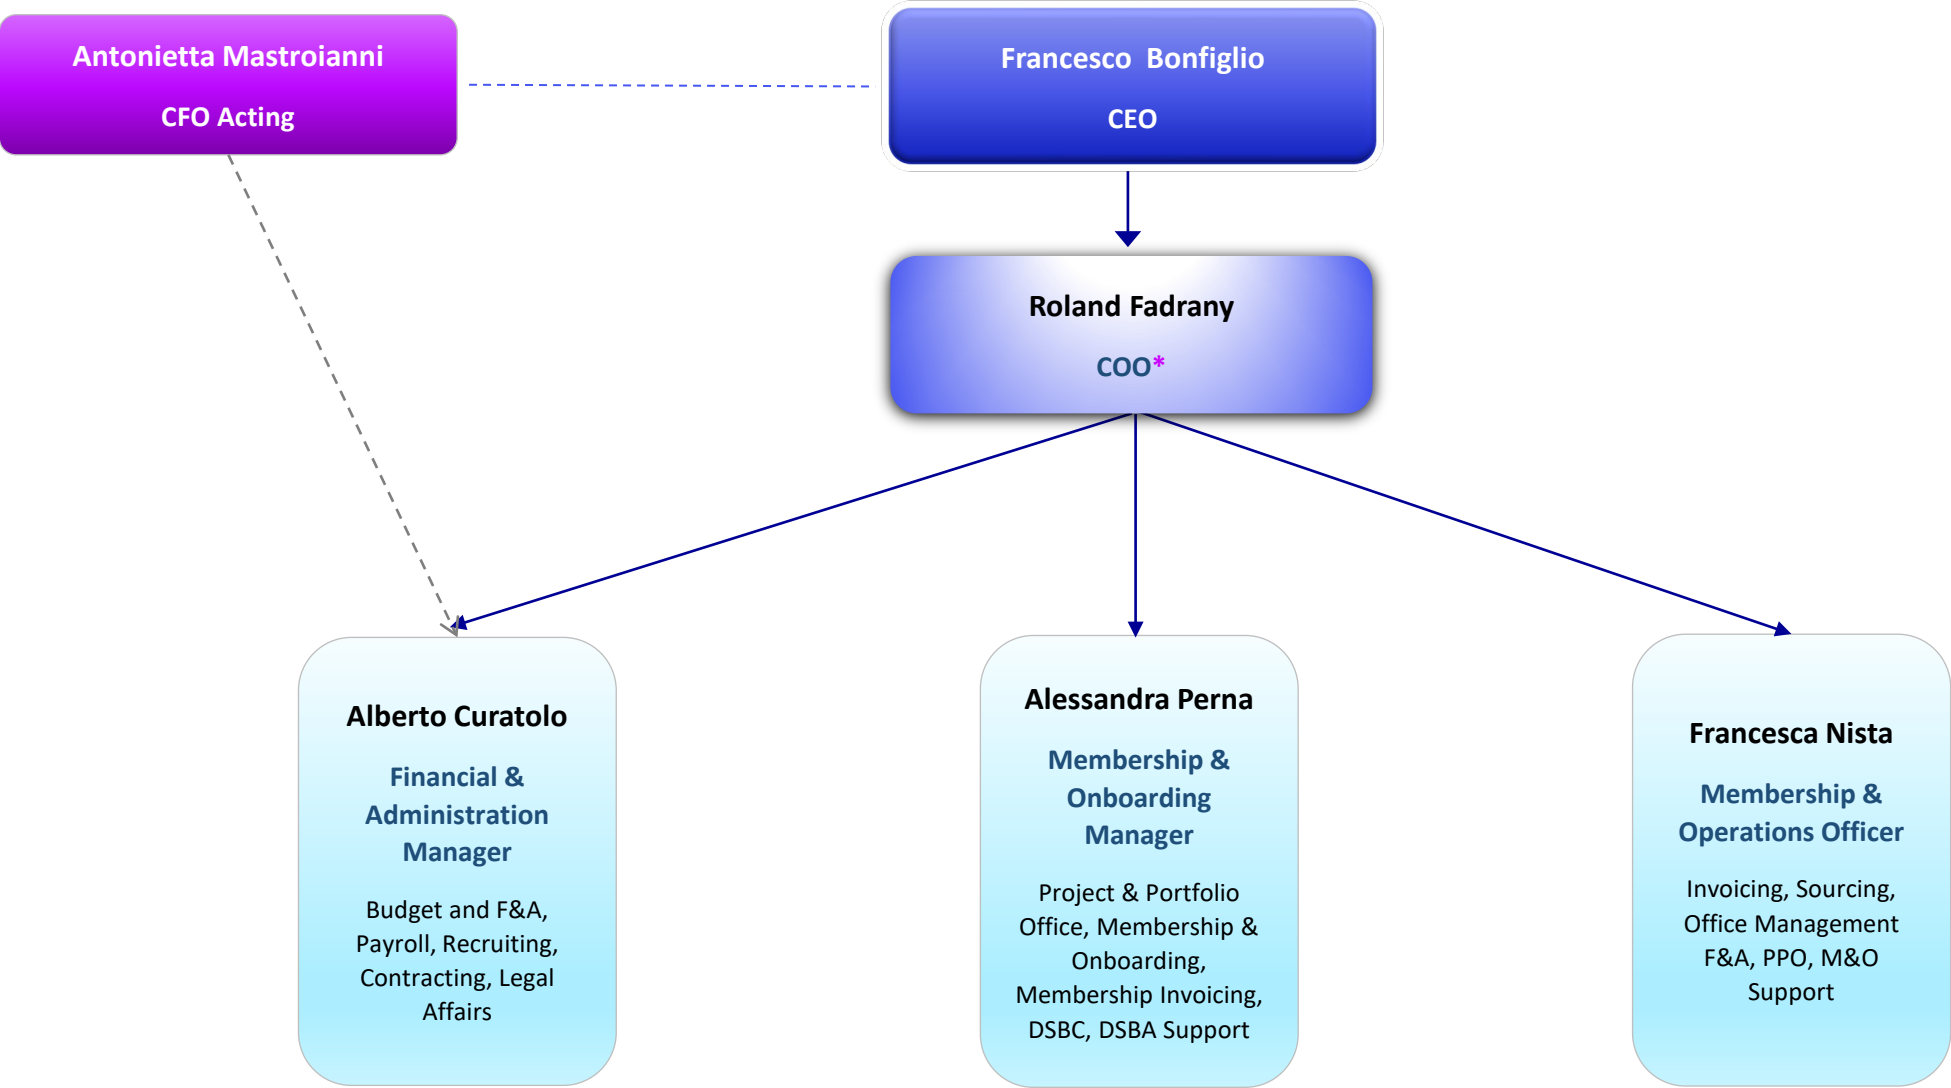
Antonietta Mastroianni
CFO Acting

Francesco Bonfiglio
CEO

Roland Fadrany
COO*

Alberto Curatolo
Financial & Administration Manager
Budget and F&A, Payroll, Recruiting, Contracting, Legal Affairs

Alessandra Perna
Membership & Onboarding Manager
Project & Portfolio Office, Membership & Onboarding, Membership Invoicing, DSBC, DSBA Support

Francesca Nista
Membership & Operations Officer
Invoicing, Sourcing, Office Management F&A, PPO, M&O Support